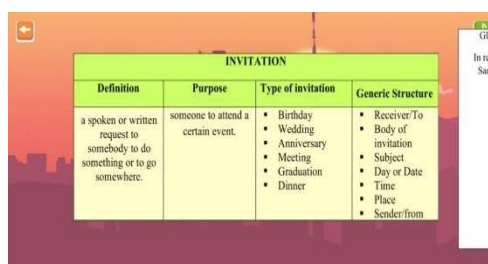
INVITATION

| Definition | Purpose | Type of invitation | Generic Structure |
|---|---|---|---|
| a spoken or written request to somebody to do something or to go somewhere. | someone to attend a certain event. | • Birthday • Wedding • Anniversary • Meeting • Graduation • Dinner | • Receiver/To • Body of invitation • Subject • Day or Date • Time • Place • Sender/from |

Gl

In ra
Sa